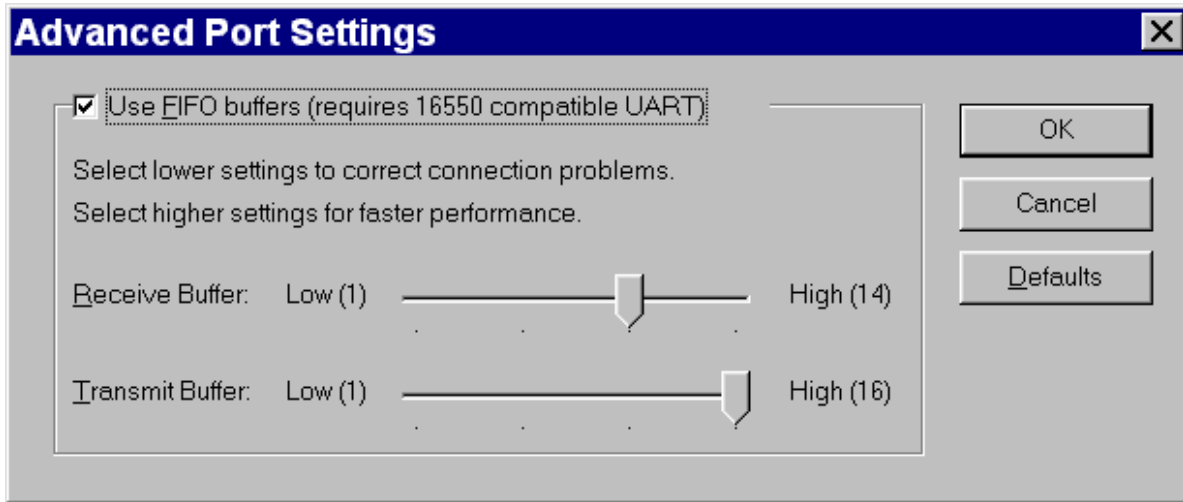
Advanced Port Settings

Use FIFO buffers (requires 16550 compatible UART)

Select lower settings to correct connection problems.
Select higher settings for faster performance.

Receive Buffer: Low (1) High (14)

Transmit Buffer: Low (1) High (16)

OK

Cancel

Defaults